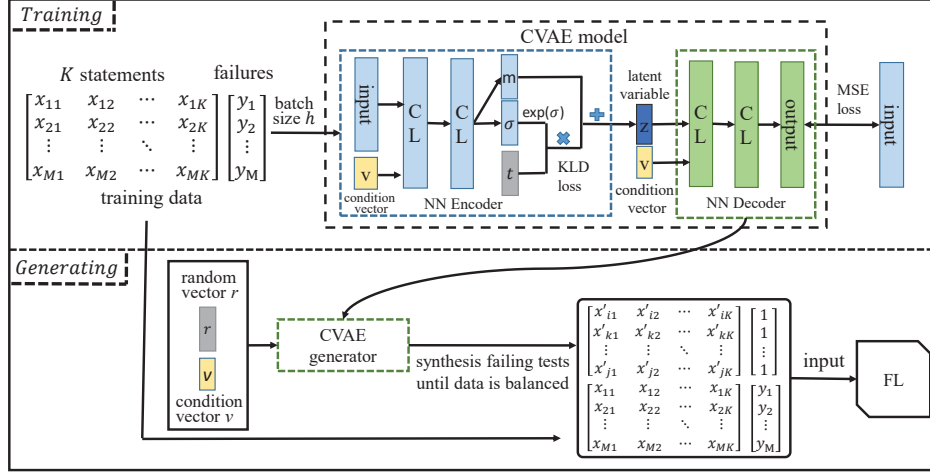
Training

CVAE model

$K$ statements

failures

$\begin{bmatrix} x_{11} & x_{12} & \cdots & x_{1K} \\ x_{21} & x_{22} & \cdots & x_{2K} \\ \vdots & \vdots & \ddots & \vdots \\ x_{M1} & x_{M2} & \cdots & x_{MK} \end{bmatrix}$ $\begin{bmatrix} y_1 \\ y_2 \\ \vdots \\ y_M \end{bmatrix}$

batch size $h$

training data

input

v

condition vector

C L

C L

m

$\sigma$

$\exp(\sigma)$

$t$

KLD loss

NN Encoder

latent variable

z

v

condition vector

C L

C L

output

NN Decoder

MSE loss

input

Generating

random vector $r$

$r$

$v$

condition vector $v$

CVAE generator

synthesis failing tests until data is balanced

$\begin{bmatrix} x'_{i1} & x'_{i2} & \cdots & x'_{iK} \\ x'_{k1} & x'_{k2} & \cdots & x'_{kK} \\ \vdots & \vdots & \ddots & \vdots \\ x'_{j1} & x'_{j2} & \cdots & x'_{jK} \end{bmatrix}$ $\begin{bmatrix} 1 \\ 1 \\ \vdots \\ 1 \end{bmatrix}$

$\begin{bmatrix} x_{11} & x_{12} & \cdots & x_{1K} \\ x_{21} & x_{22} & \cdots & x_{2K} \\ \vdots & \vdots & \ddots & \vdots \\ x_{M1} & x_{M2} & \cdots & x_{MK} \end{bmatrix}$ $\begin{bmatrix} y_1 \\ y_2 \\ \vdots \\ y_M \end{bmatrix}$

input

FL